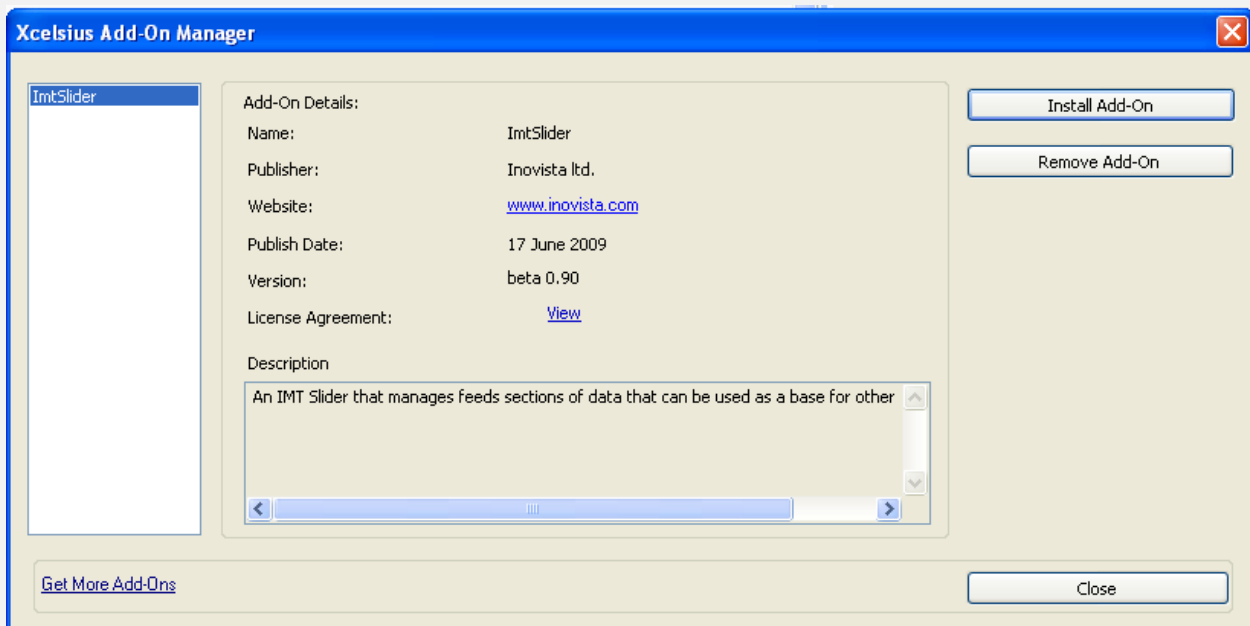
Xcelsius Add-On Manager

ImtSlider

Add-On Details:

| Name: | ImtSlider |
|---|---|
| Publisher: | Inovista ltd. |
| Website: | www.inovista.com |
| Publish Date: | 17 June 2009 |
| Version: | beta 0.90 |
| License Agreement: | View |

Description

An IMT Slider that manages feeds sections of data that can be used as a base for other

Install Add-On

Remove Add-On

Get More Add-Ons

Close